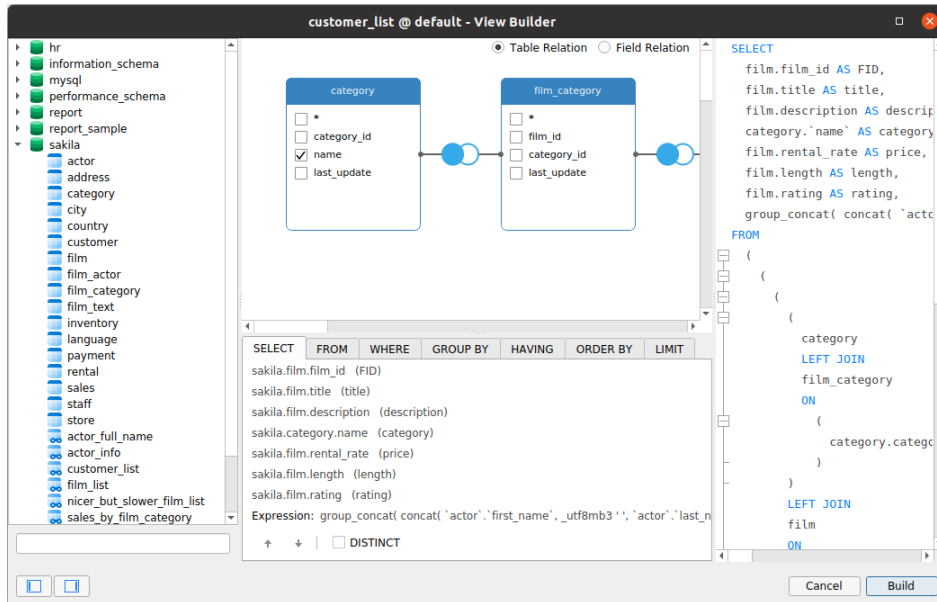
customer_list @ default - View Builder

hr
information_schema
mysql
performance_schema
report
report_sample
sakila
actor
address
category
city
country
customer
film
film_actor
film_category
film_text
inventory
language
payment
rental
sales
staff
store
actor_full_name
actor_info
customer_list
film_list
nicer_but_slower_film_list
sales_by_film_category

Table Relation
Field Relation

category
*
category_id
name
last_update

film_category
*
film_id
category_id
last_update

SELECT
FROM
WHERE
GROUP BY
HAVING
ORDER BY
LIMIT

sakila.film.film_id (FID)
sakila.film.title (title)
sakila.film.description (description)
sakila.category.name (category)
sakila.film.rental_rate (price)
sakila.film.length (length)
sakila.film.rating (rating)
Expression: group_concat( concat( `actor`.`first_name`, _utf8mb3 ' ', `actor`.`last_n

DISTINCT

SELECT
film.film_id AS FID,
film.title AS title,
film.description AS descrip
category.`name` AS category
film.rental_rate AS price,
film.length AS length,
film.rating AS rating,
group_concat( concat( `acto
FROM
(
(
(
(
category
LEFT JOIN
film_category
ON
(
category.catego
)
)
LEFT JOIN
film
ON

Cancel
Build